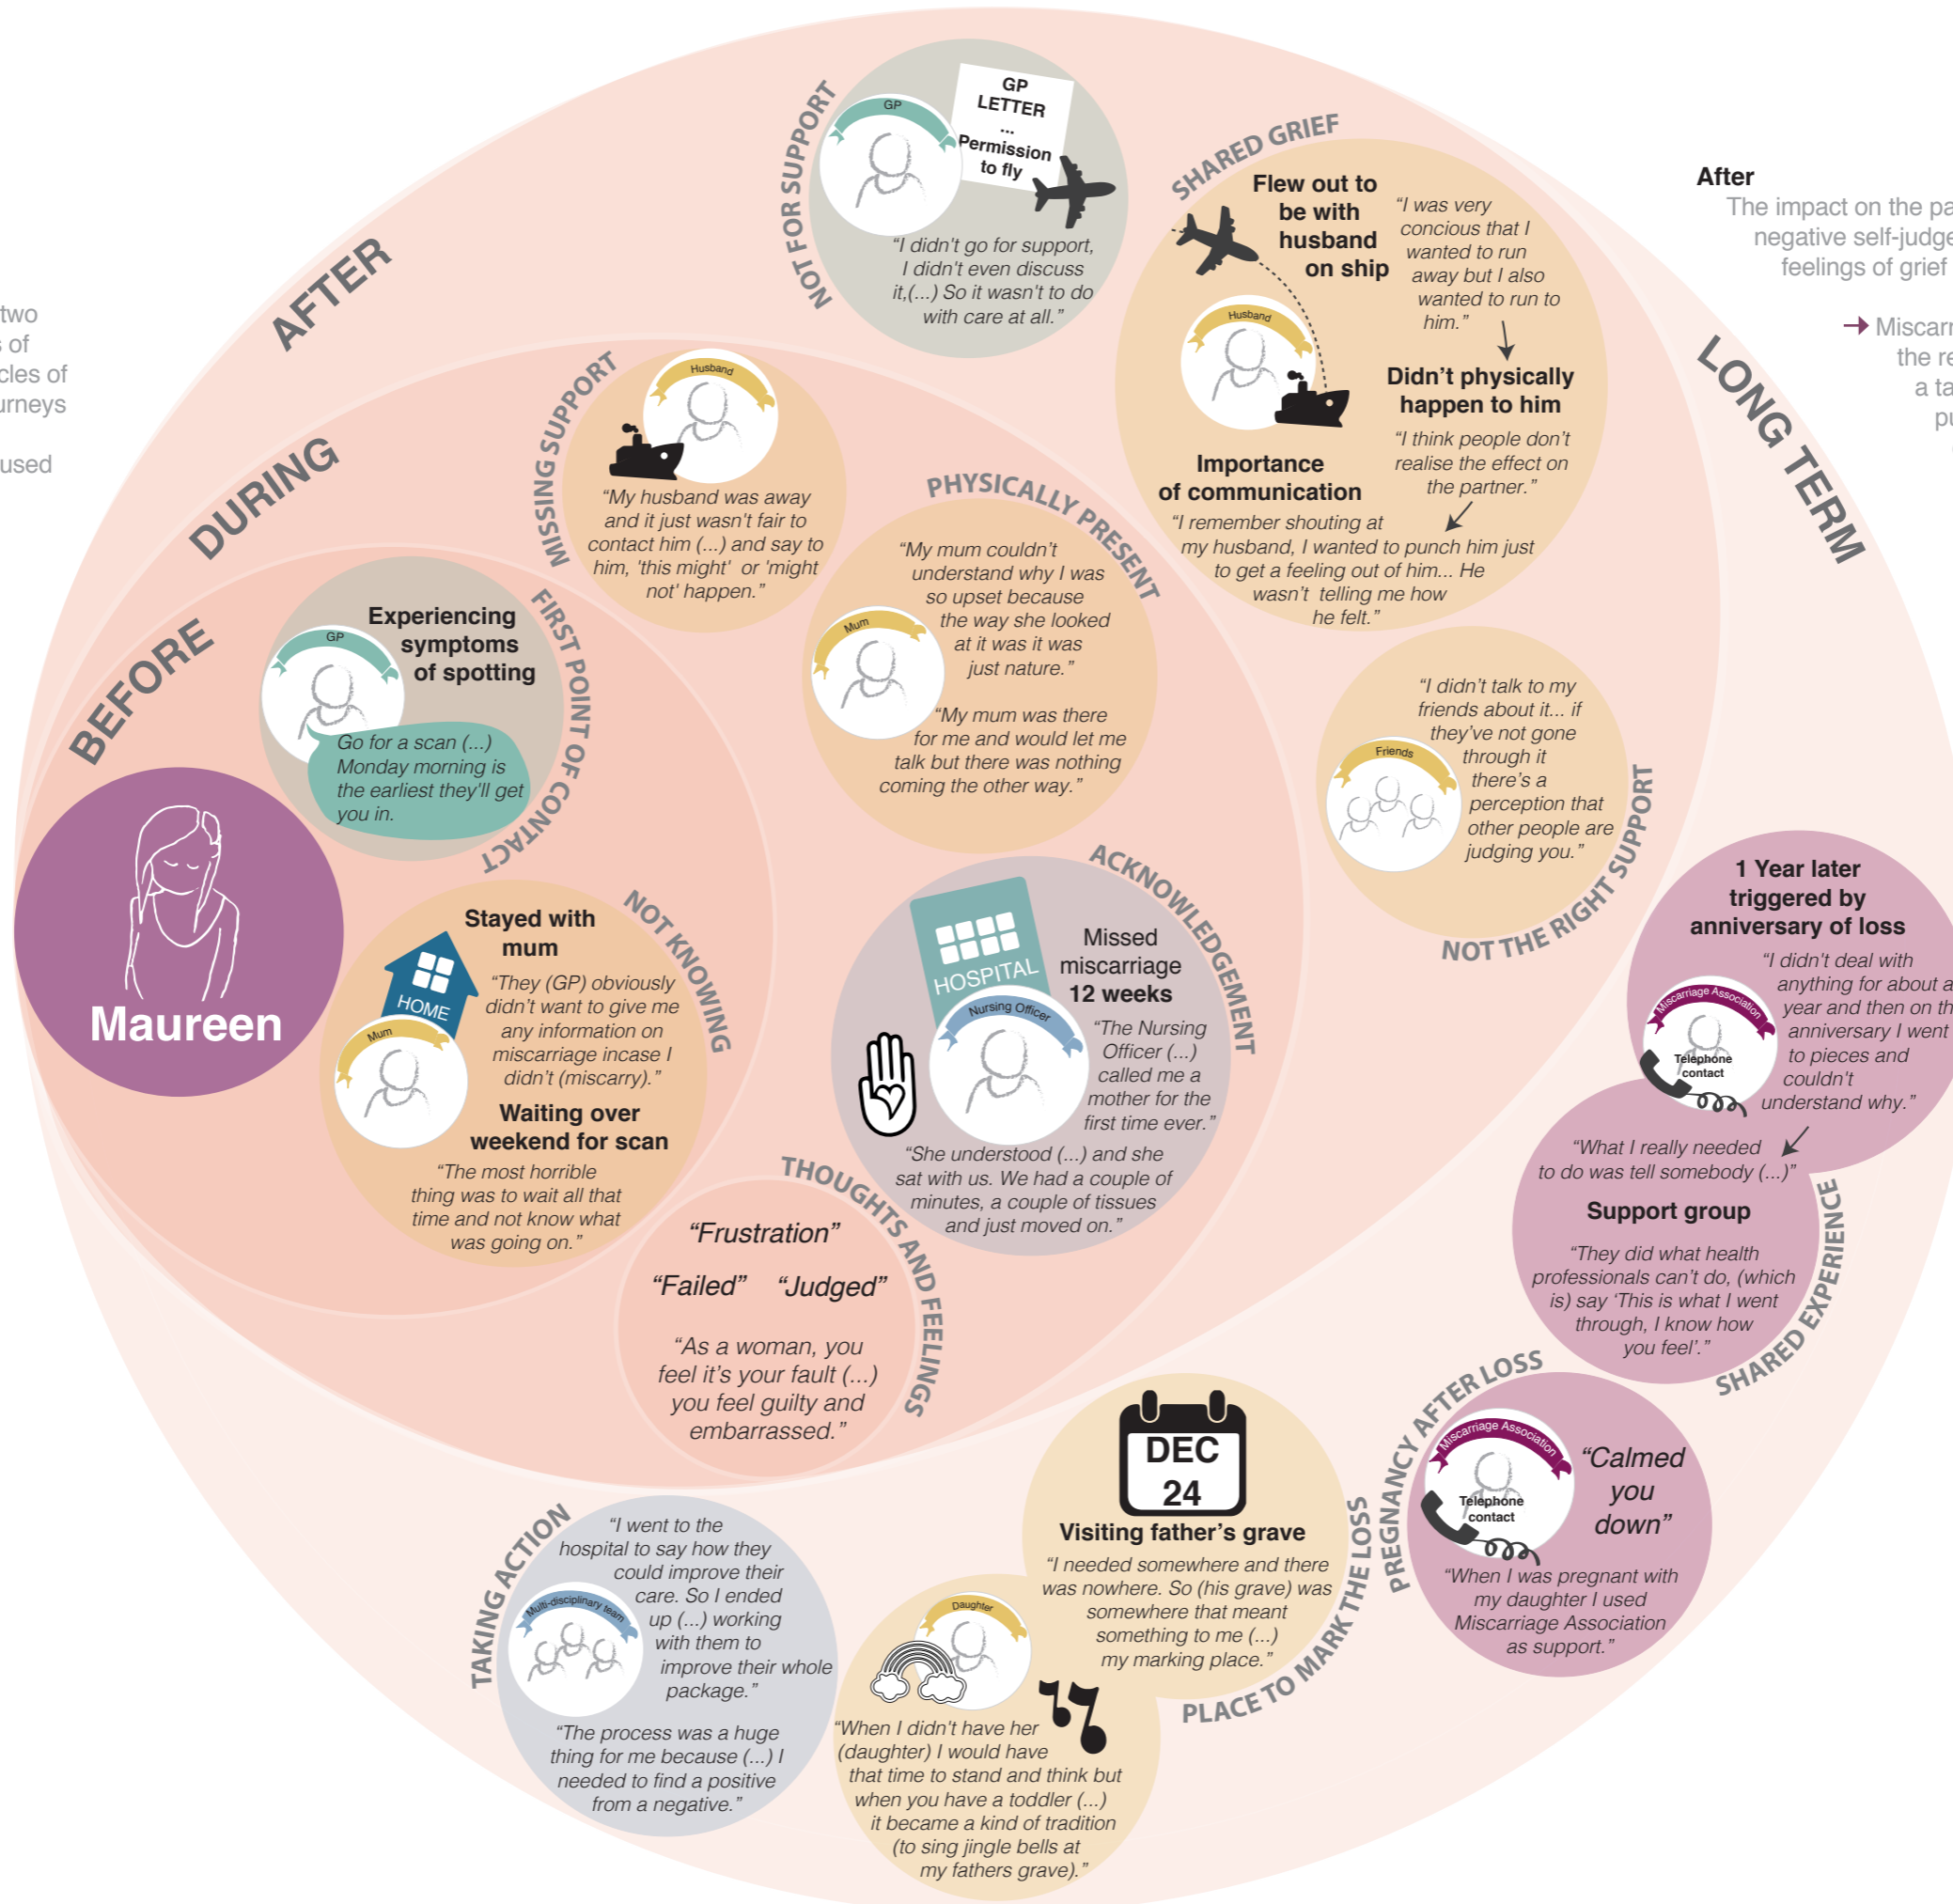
two
s of
cles of
urneys

used

AFTER

DURING

BEFORE

Maureen

NOT FOR SUPPORT

GP

GP LETTER ... Permission to fly

"I didn't go for support, I didn't even discuss it,(...) So it wasn't to do with care at all."

SHARED GRIEF

Flew out to be with husband on ship

"I was very concious that I wanted to run away but I also wanted to run to him."

Husband

Didn't physically happen to him

"I think people don't realise the effect on the partner."

Importance of communication

"I remember shouting at my husband, I wanted to punch him just to get a feeling out of him... He wasn't telling me how he felt."

After

The impact on the pa
negative self-judge
feelings of grief

Miscarr
the re
a ta
pu

LONG TERM

MISSING SUPPORT

Husband

"My husband was away and it just wasn't fair to contact him (...) and say to him, 'this might' or 'might not' happen."

PHYSICALLY PRESENT

Mum

"My mum couldn't understand why I was so upset because the way she looked at it was it was just nature."

"My mum was there for me and would let me talk but there was nothing coming the other way."

GP

Experiencing symptoms of spotting

Go for a scan (...) Monday morning is the earliest they'll get you in.

FIRST POINT OF CONTACT

Friends

"I didn't talk to my friends about it... if they've not gone through it there's a perception that other people are judging you."

NOT THE RIGHT SUPPORT

NOT KNOWING

HOME

Mum

Stayed with mum

"They (GP) obviously didn't want to give me any information on miscarriage incase I didn't (miscarry)."

Waiting over weekend for scan

"The most horrible thing was to wait all that time and not know what was going on."

ACKNOWLEDGEMENT

HOSPITAL

Missed miscarriage 12 weeks

Nursing Officer

"The Nursing Officer (...) called me a mother for the first time ever."

"She understood (...) and she sat with us. We had a couple of minutes, a couple of tissues and just moved on."

1 Year later triggered by anniversary of loss

Miscarriage Association

Telephone contact

"I didn't deal with anything for about a year and then on th anniversary I went to pieces and couldn't understand why."

"What I really needed to do was tell somebody (...)"

Support group

"They did what health professionals can't do, (which is) say 'This is what I went through, I know how you feel'."

SHARED EXPERIENCE

THOUGHTS AND FEELINGS

"Frustration"

"Failed" "Judged"

"As a woman, you feel it's your fault (...) you feel guilty and embarrassed."

TAKING ACTION

Multi-disciplinary team

"I went to the hospital to say how they could improve their care. So I ended up (...) working with them to improve their whole package."

"The process was a huge thing for me because (...) I needed to find a positive from a negative."

DEC 24

Visiting father's grave

"I needed somewhere and there was nowhere. So (his grave) was somewhere that meant something to me (...) my marking place."

Daughter

"When I didn't have her (daughter) I would have that time to stand and think but when you have a toddler (...) it became a kind of tradition (to sing jingle bells at my fathers grave)."

PLACE TO MARK THE LOSS

PREGNANCY AFTER LOSS

Miscarriage Association

Telephone contact

"Calmed you down"

"When I was pregnant with my daughter I used Miscarriage Association as support."